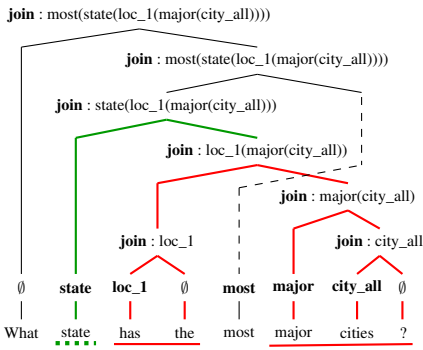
**join** : most(state(loc_1(major(city_all))))

**join** : most(state(loc_1(major(city_all))))

**join** : state(loc_1(major(city_all)))

**join** : loc_1(major(city_all))

**join** : major(city_all)

**join** : loc_1

**join** : city_all

$\emptyset$ **state** **loc_1** $\emptyset$ **most** **major** **city_all** $\emptyset$

What state has the most major cities ?